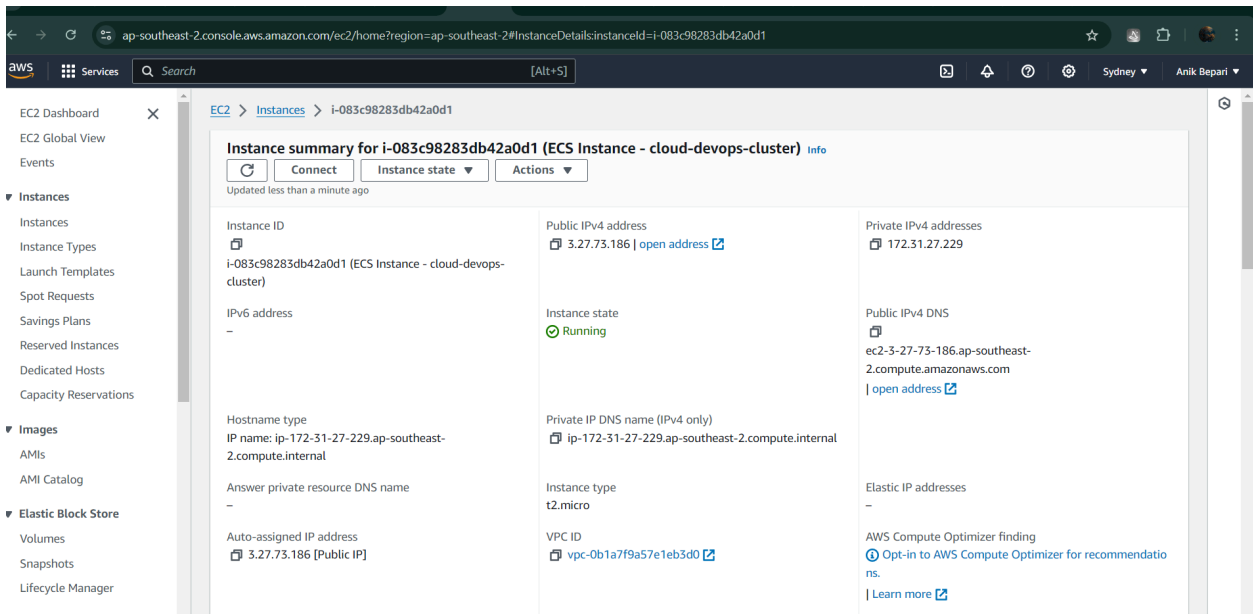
ap-southeast-2.console.aws.amazon.com/ec2/home?region=ap-southeast-2#InstanceDetails:instanceId=i-083c98283db42a0d1

aws Services Search [Alt+S] Sydney ▼ Anik Bepari ▼

EC2 Dashboard
EC2 Global View
Events

▼ Instances
Instances
Instance Types
Launch Templates
Spot Requests
Savings Plans
Reserved Instances
Dedicated Hosts
Capacity Reservations

▼ Images
AMIs
AMI Catalog

▼ Elastic Block Store
Volumes
Snapshots
Lifecycle Manager

EC2 > Instances > i-083c98283db42a0d1

Instance summary for i-083c98283db42a0d1 (ECS Instance - cloud-devops-cluster) Info

Connect Instance state ▼ Actions ▼

Updated less than a minute ago

Instance ID
i-083c98283db42a0d1 (ECS Instance - cloud-devops-cluster)

Public IPv4 address
3.27.73.186 | open address

Private IPv4 addresses
172.31.27.229

IPv6 address
–

Instance state
Running

Public IPv4 DNS
ec2-3-27-73-186.ap-southeast-2.compute.amazonaws.com
| open address

Hostname type
IP name: ip-172-31-27-229.ap-southeast-2.compute.internal

Private IP DNS name (IPv4 only)
ip-172-31-27-229.ap-southeast-2.compute.internal

Answer private resource DNS name
–

Instance type
t2.micro

Elastic IP addresses
–

Auto-assigned IP address
3.27.73.186 [Public IP]

VPC ID
vpc-0b1a7f9a57e1eb3d0

AWS Compute Optimizer finding
Opt-in to AWS Compute Optimizer for recommendations.
| Learn more